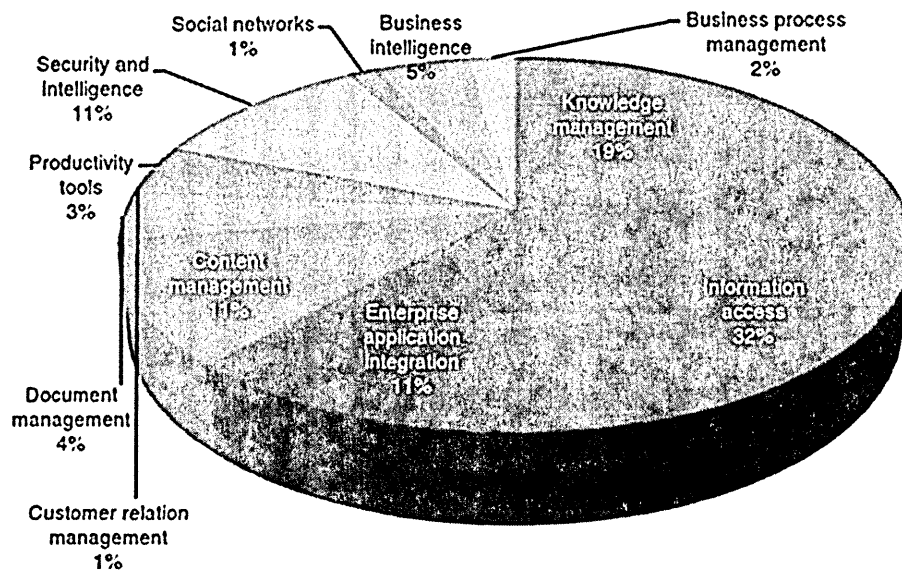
Social networks
1%

Business
Intelligence
5%

Business process
management
2%

Security and
Intelligence
11%

Knowledge
management
19%

Productivity
tools
3%

Content
management
11%

Information
access
32%

Enterprise
application
integration
11%

Document
management
4%

Customer relation
management
1%